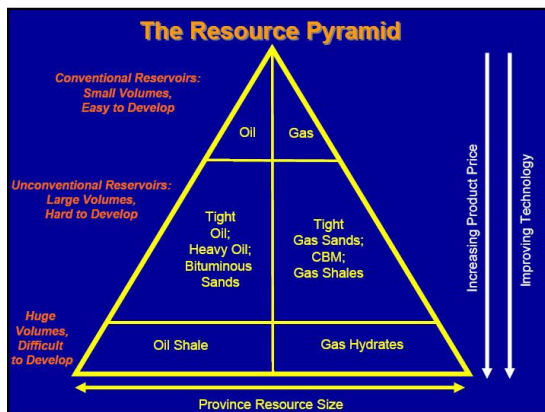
The Resource Pyramid

Conventional Reservoirs: Small Volumes, Easy to Develop

Oil

Gas

Unconventional Reservoirs: Large Volumes, Hard to Develop

Tight Oil; Heavy Oil; Bituminous Sands

Tight Gas Sands; CBM; Gas Shales

Huge Volumes, Difficult to Develop

Oil Shale

Gas Hydrates

Increasing Product Price

Improving Technology

Province Resource Size